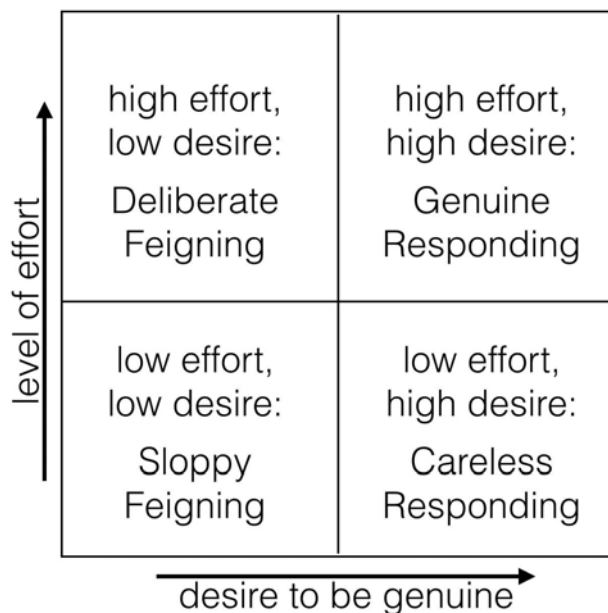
level of effort

| high effort, low desire: Deliberate Feigning | high effort, high desire: Genuine Responding |
|---|---|
| low effort, low desire: Sloppy Feigning | low effort, high desire: Careless Responding |

desire to be genuine